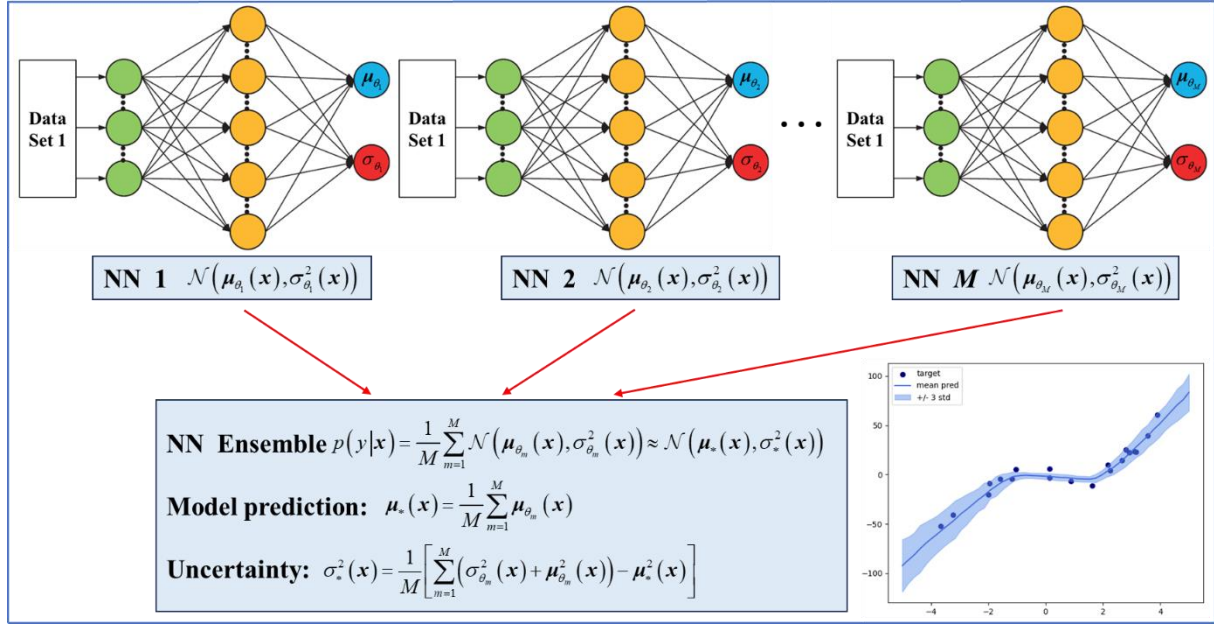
Data Set 1

$\mu_{\theta_1}$

$\sigma_{\theta_1}$

Data Set 1

$\mu_{\theta_2}$

$\sigma_{\theta_2}$

Data Set 1

$\mu_{\theta_M}$

$\sigma_{\theta_M}$

NN 1 $\mathcal{N}\left(\mu_{\theta_1}(x), \sigma^2_{\theta_1}(x)\right)$

NN 2 $\mathcal{N}\left(\mu_{\theta_2}(x), \sigma^2_{\theta_2}(x)\right)$

NN $M$ $\mathcal{N}\left(\mu_{\theta_M}(x), \sigma^2_{\theta_M}(x)\right)$

NN Ensemble $p(y|x) = \frac{1}{M}\sum_{m=1}^{M}\mathcal{N}\left(\mu_{\theta_m}(x), \sigma^2_{\theta_m}(x)\right) \approx \mathcal{N}\left(\mu_*(x), \sigma^2_*(x)\right)$

Model prediction: $\mu_*(x) = \frac{1}{M}\sum_{m=1}^{M}\mu_{\theta_m}(x)$

Uncertainty: $\sigma^2_*(x) = \frac{1}{M}\left[\sum_{m=1}^{M}\left(\sigma^2_{\theta_m}(x) + \mu^2_{\theta_m}(x)\right) - \mu^2_*(x)\right]$

target
mean pred
+/- 3 std

100
50
0
−50
−100

−4
−2
0
2
4